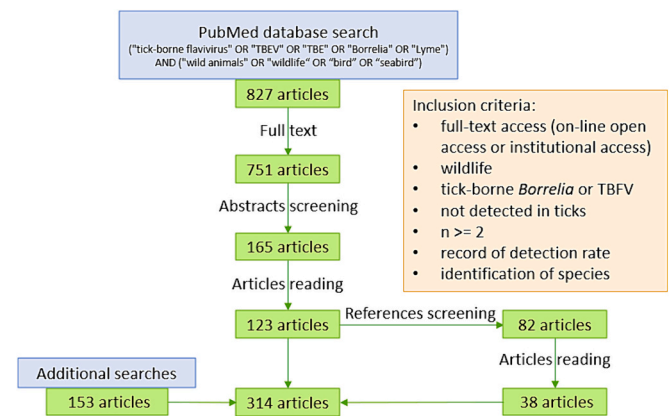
PubMed database search
("tick-borne flavivirus" OR "TBEV" OR "TBE" OR "Borrelia" OR "Lyme") AND ("wild animals" OR "wildlife" OR "bird" OR "seabird")

827 articles

Full text

751 articles

Abstracts screening

165 articles

Articles reading

123 articles

References screening

82 articles

Articles reading

38 articles

Additional searches

153 articles

314 articles

Inclusion criteria:
• full-text access (on-line open access or institutional access)
• wildlife
• tick-borne *Borrelia* or TBFV
• not detected in ticks
• n >= 2
• record of detection rate
• identification of species